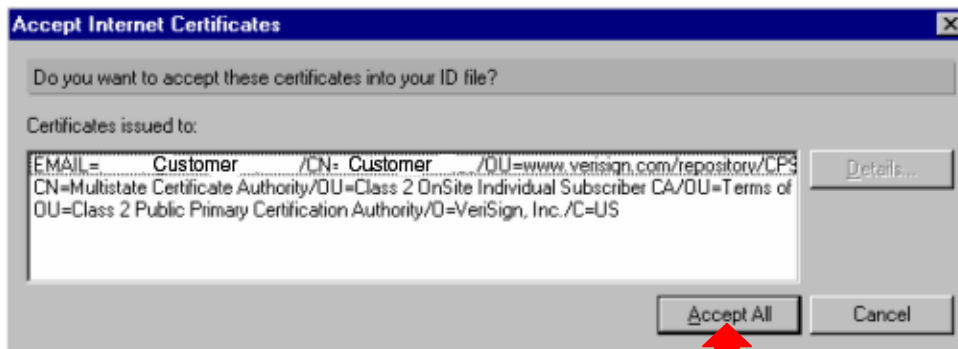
Accept Internet Certificates

Do you want to accept these certificates into your ID file?

Certificates issued to:

EMAIL= Customer /CN= Customer /OU=www.verisign.com/repository/CPS
CN=Multistate Certificate Authority/OU=Class 2 OnSite Individual Subscriber CA/OU=Terms of
OU=Class 2 Public Primary Certification Authority/O=VeriSign, Inc./C=US

Details...

Accept All

Cancel